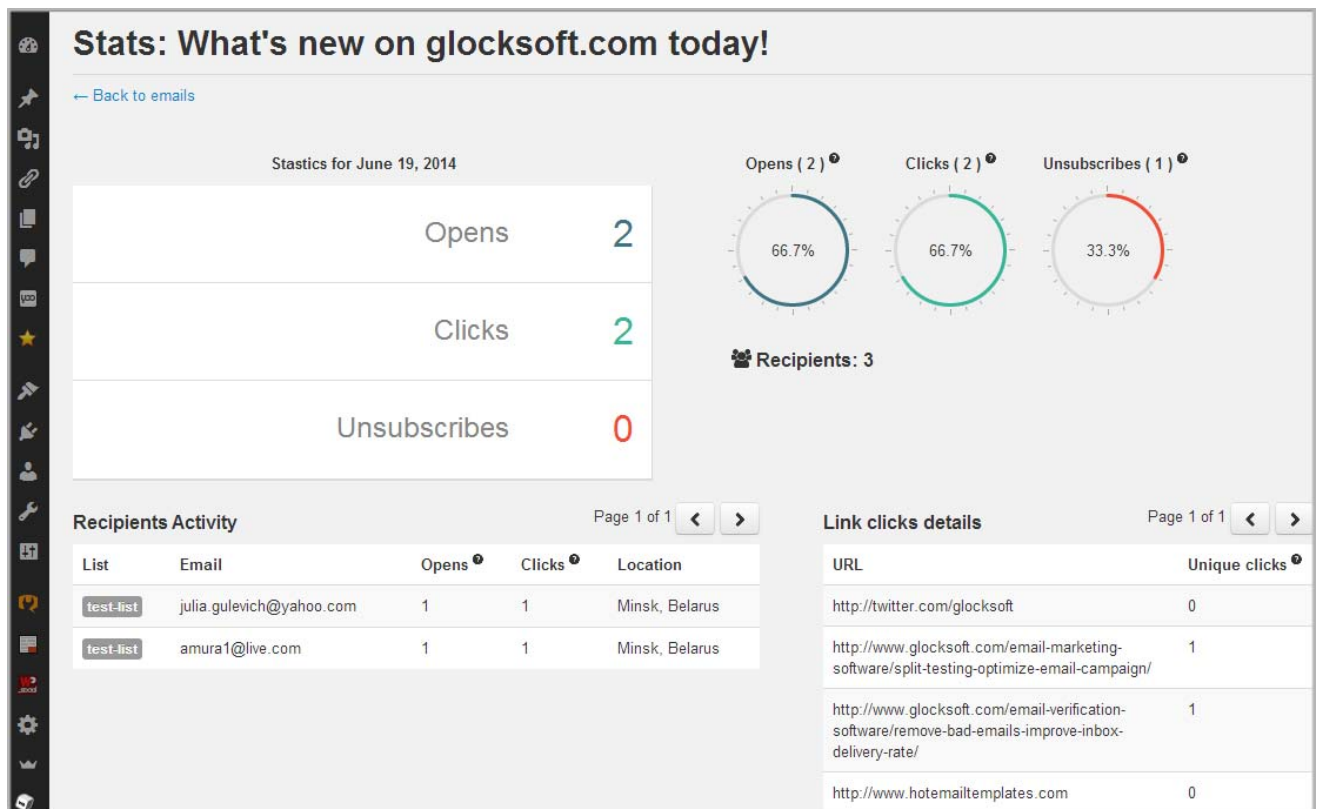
Stats: What's new on glocksoft.com today!

← Back to emails

Stastics for June 19, 2014

Opens 2

Clicks 2

Unsubscribes 0

Opens ( 2 )

Clicks ( 2 )

Unsubscribes ( 1 )

66.7%

66.7%

33.3%

Recipients: 3

Recipients Activity

Page 1 of 1

| List | Email | Opens | Clicks | Location |
|---|---|---|---|---|
| test-list | julia.gulevich@yahoo.com | 1 | 1 | Minsk, Belarus |
| test-list | amura1@live.com | 1 | 1 | Minsk, Belarus |

Link clicks details

Page 1 of 1

| URL | Unique clicks |
|---|---|
| http://twitter.com/glocksoft | 0 |
| http://www.glocksoft.com/email-marketing-software/split-testing-optimize-email-campaign/ | 1 |
| http://www.glocksoft.com/email-verification-software/remove-bad-emails-improve-inbox-delivery-rate/ | 1 |
| http://www.hotemailtemplates.com | 0 |